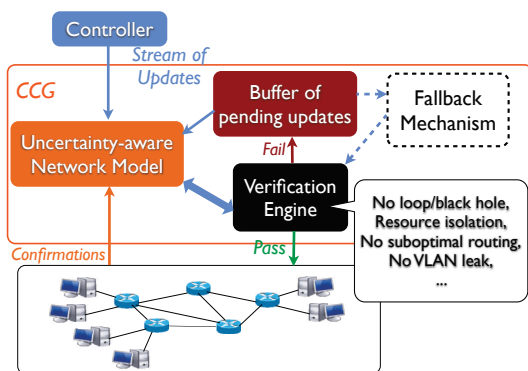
Controller

Stream of Updates

CCG

Buffer of pending updates

Fallback Mechanism

Uncertainty-aware Network Model

Fail

Verification Engine

No loop/black hole, Resource isolation, No suboptimal routing, No VLAN leak, ...

Pass

Confirmations